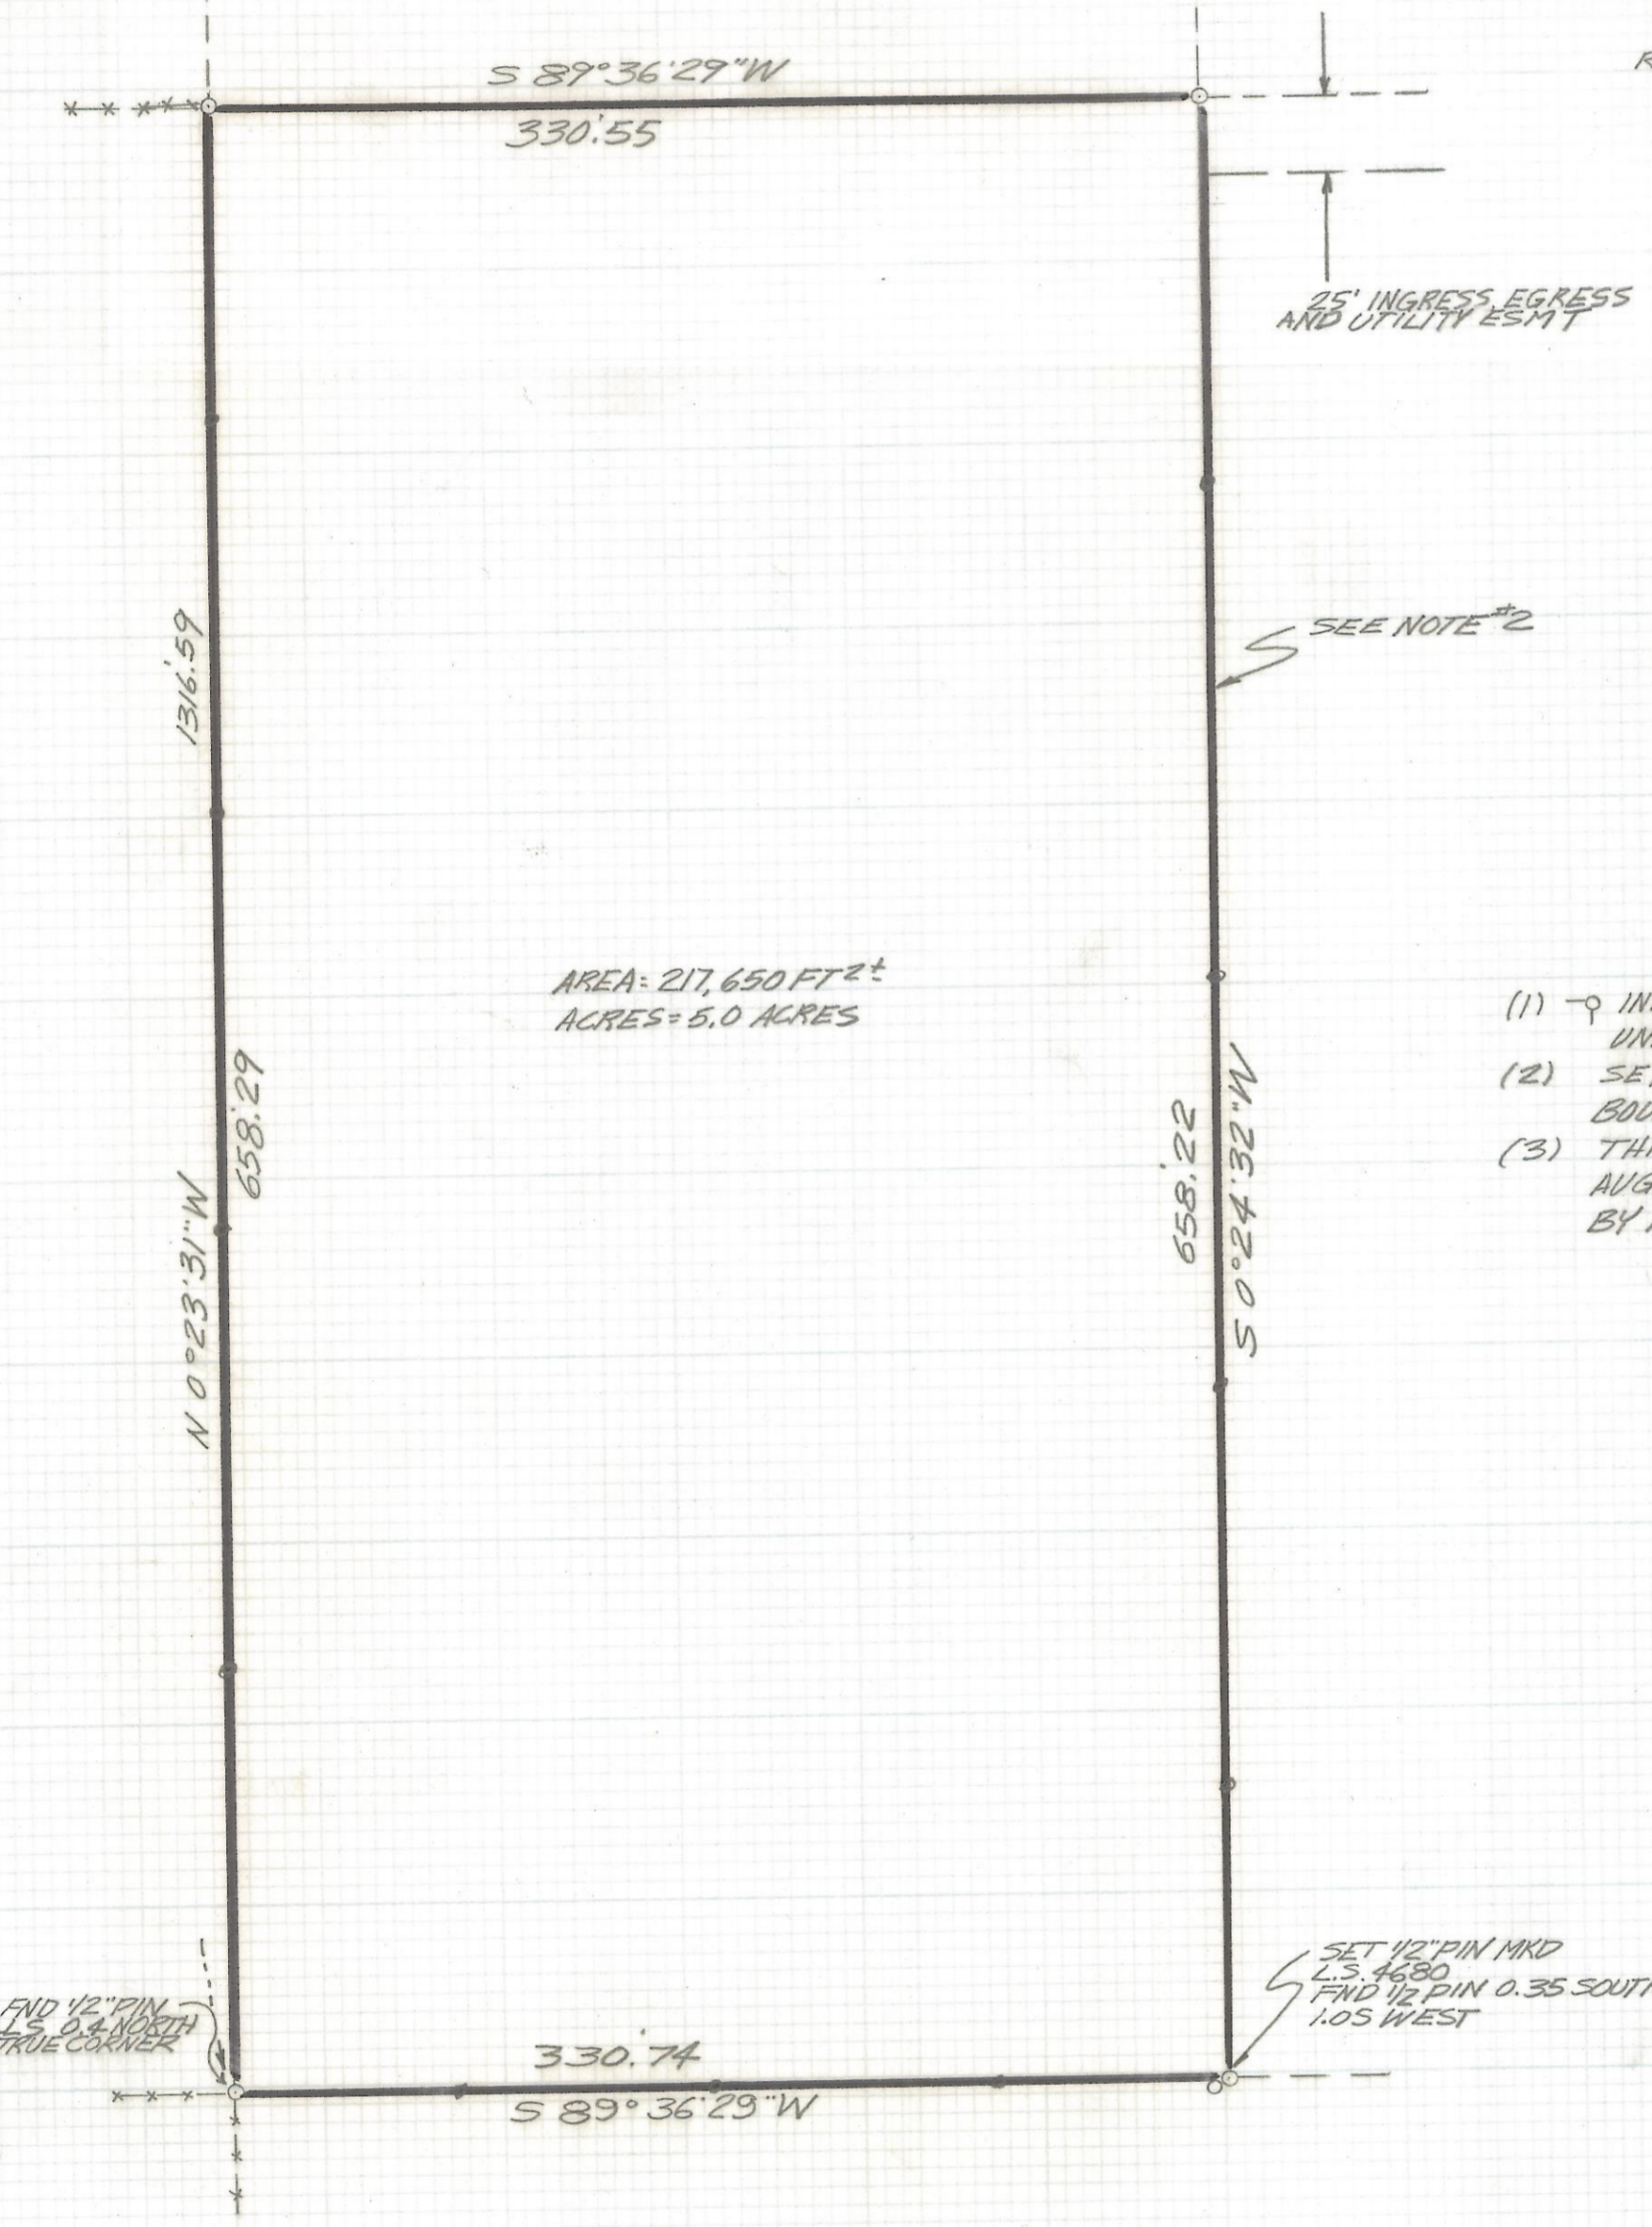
R

S 89°36'29"W

330.55

25' INGRESS EGRESS AND UTILITY ESMT

SEE NOTE #2

1316.59

AREA = 217,650 FT$^{2}$ ±
ACRES = 5.0 ACRES

(1) IN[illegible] UN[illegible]
(2) SE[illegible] BOU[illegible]
(3) TH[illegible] AUG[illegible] BY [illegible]

658.29

N 0°23'31"W

658.22

S 0°24'32"W

SET 1/2" PIN MKD L.S. 4680
FND 1/2 PIN 0.35 SOUT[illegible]
1.05 WEST

FND 1/2" PIN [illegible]L.S. 0.4 NORTH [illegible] TRUE CORNER

330.74

S 89°36'29"W